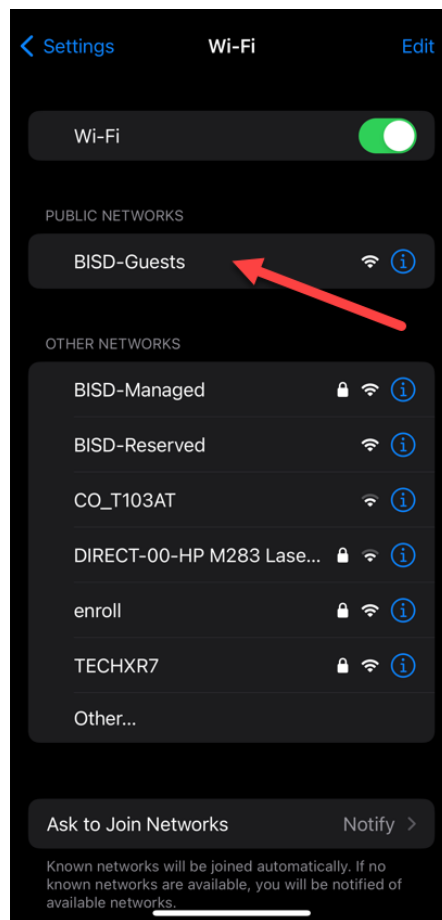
Settings Wi-Fi Edit

Wi-Fi

PUBLIC NETWORKS

BISD-Guests

OTHER NETWORKS

BISD-Managed

BISD-Reserved

CO_T103AT

DIRECT-00-HP M283 Lase...

enroll

TECHXR7

Other...

Ask to Join Networks Notify

Known networks will be joined automatically. If no known networks are available, you will be notified of available networks.